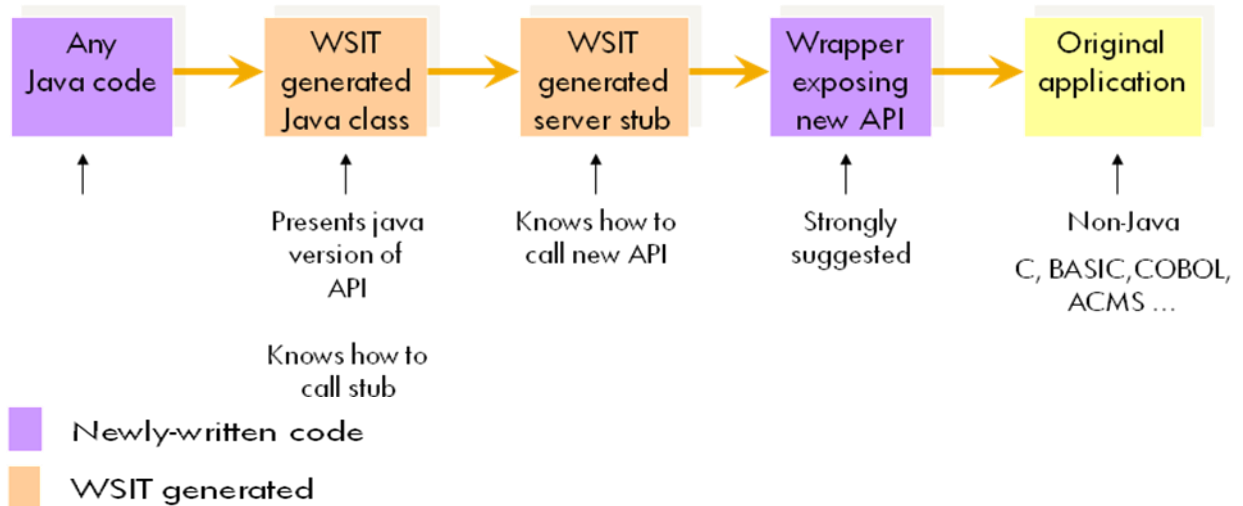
Any Java code

WSIT generated Java class

WSIT generated server stub

Wrapper exposing new API

Original application

Presents java version of API

Knows how to call stub

Knows how to call new API

Strongly suggested

Non-Java

C, BASIC, COBOL, ACMS …

Newly-written code

WSIT generated